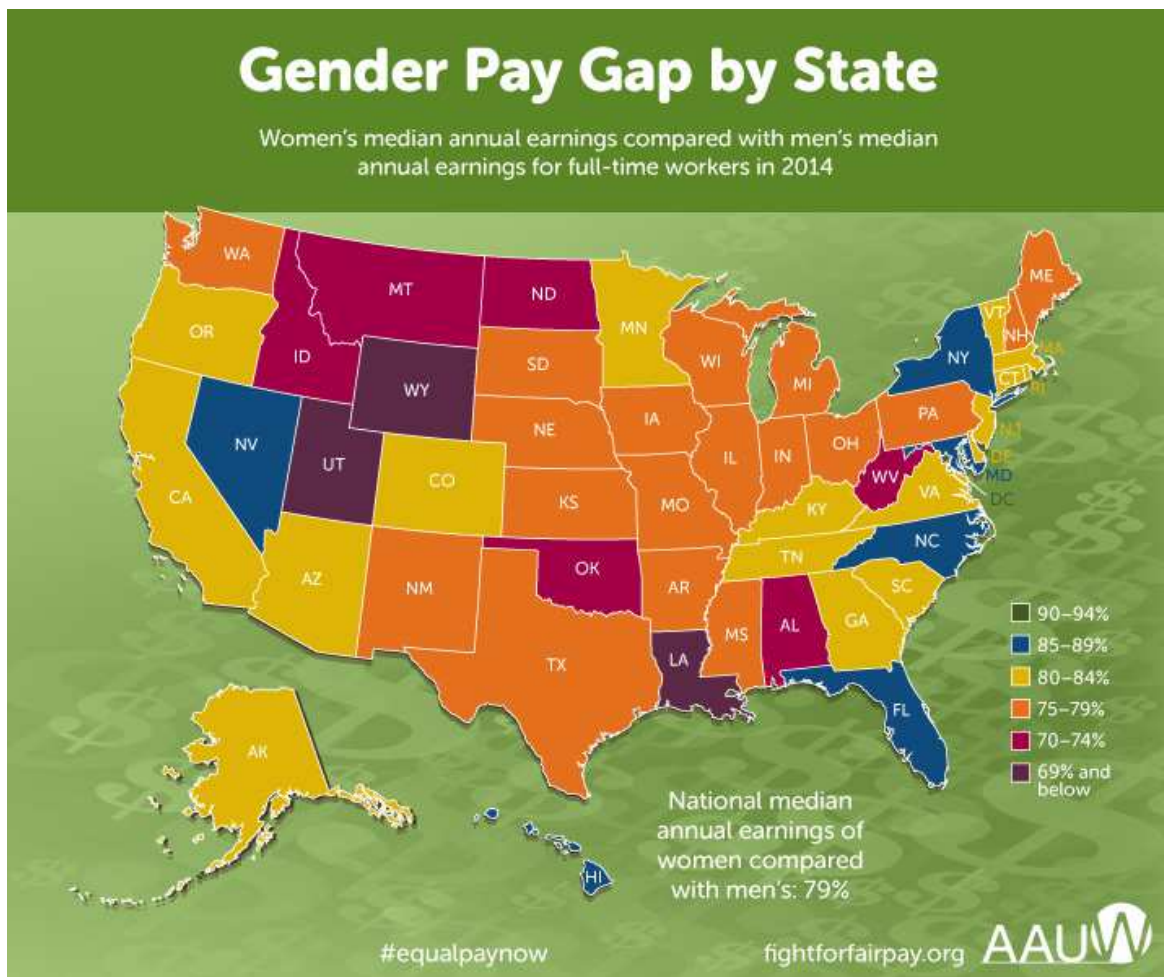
Gender Pay Gap by State

Women's median annual earnings compared with men's median annual earnings for full-time workers in 2014

WA
MT
ND
MN
ME
VT
NH
MA
CT
RI
OR
ID
WY
SD
WI
MI
NY
PA
NJ
DE
MD
DC
NV
UT
CO
NE
IA
IL
IN
OH
WV
VA
CA
KS
MO
KY
NC
TN
AZ
NM
OK
AR
SC
MS
AL
GA
TX
LA
FL
AK
HI

90–94%
85–89%
80–84%
75–79%
70–74%
69% and below

National median annual earnings of women compared with men's: 79%

#equalpaynow
fightforfairpay.org
AAUW